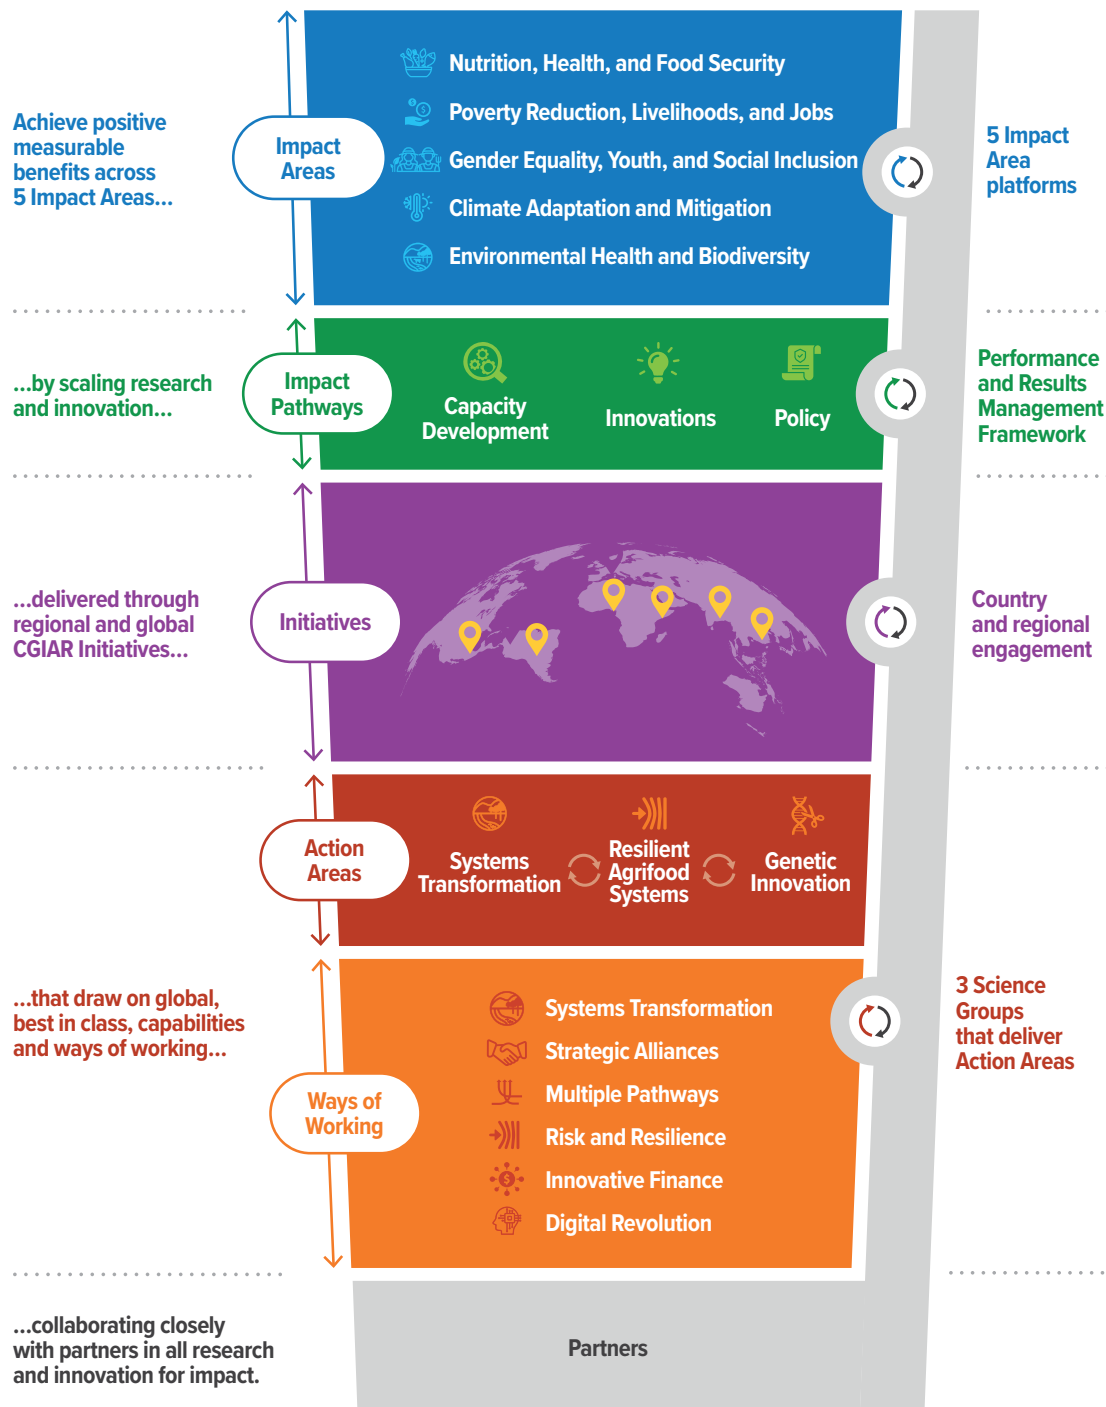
Achieve positive measurable benefits across 5 Impact Areas...

Impact Areas

Nutrition, Health, and Food Security
Poverty Reduction, Livelihoods, and Jobs
Gender Equality, Youth, and Social Inclusion
Climate Adaptation and Mitigation
Environmental Health and Biodiversity

5 Impact Area platforms

...by scaling research and innovation...

Impact Pathways

Capacity Development
Innovations
Policy

Performance and Results Management Framework

...delivered through regional and global CGIAR Initiatives...

Initiatives

Country and regional engagement

Action Areas

Systems Transformation
Resilient Agrifood Systems
Genetic Innovation

...that draw on global, best in class, capabilities and ways of working...

Ways of Working

Systems Transformation
Strategic Alliances
Multiple Pathways
Risk and Resilience
Innovative Finance
Digital Revolution

3 Science Groups that deliver Action Areas

...collaborating closely with partners in all research and innovation for impact.

Partners